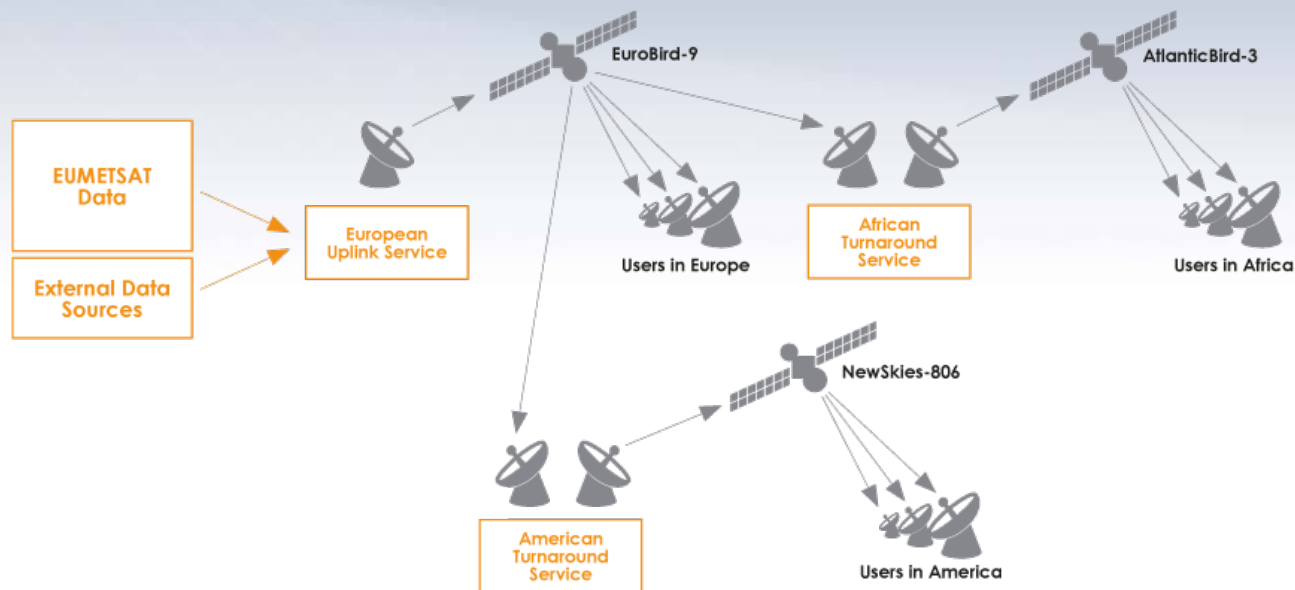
EuroBird-9

AtlanticBird-3

EUMETSAT Data

External Data Sources

European Uplink Service

Users in Europe

African Turnaround Service

Users in Africa

NewSkies-806

American Turnaround Service

Users in America